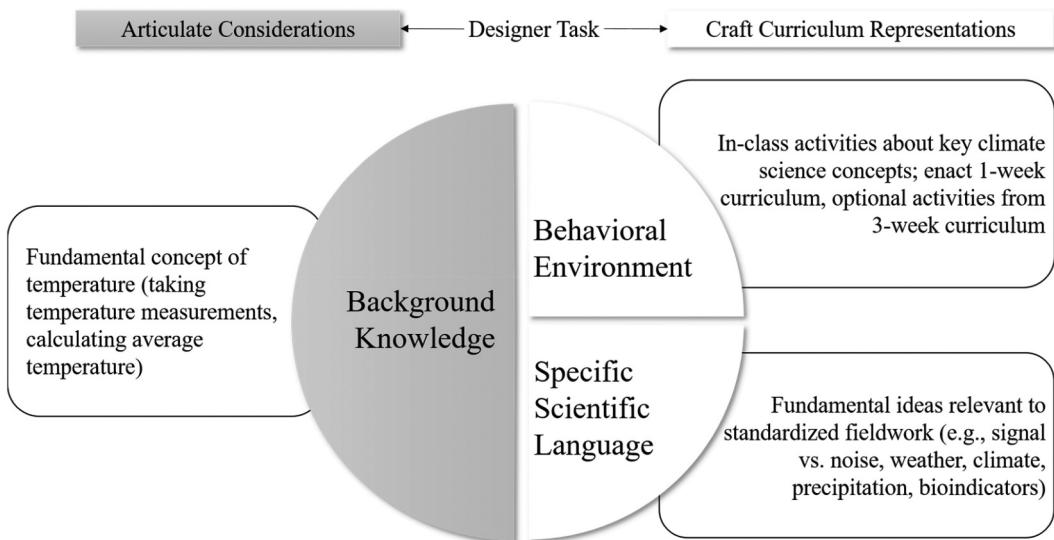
Articulate Considerations ← Designer Task → Craft Curriculum Representations

In-class activities about key climate science concepts; enact 1-week curriculum, optional activities from 3-week curriculum

Fundamental concept of temperature (taking temperature measurements, calculating average temperature)

Background Knowledge

Behavioral Environment

Specific Scientific Language

Fundamental ideas relevant to standardized fieldwork (e.g., signal vs. noise, weather, climate, precipitation, bioindicators)